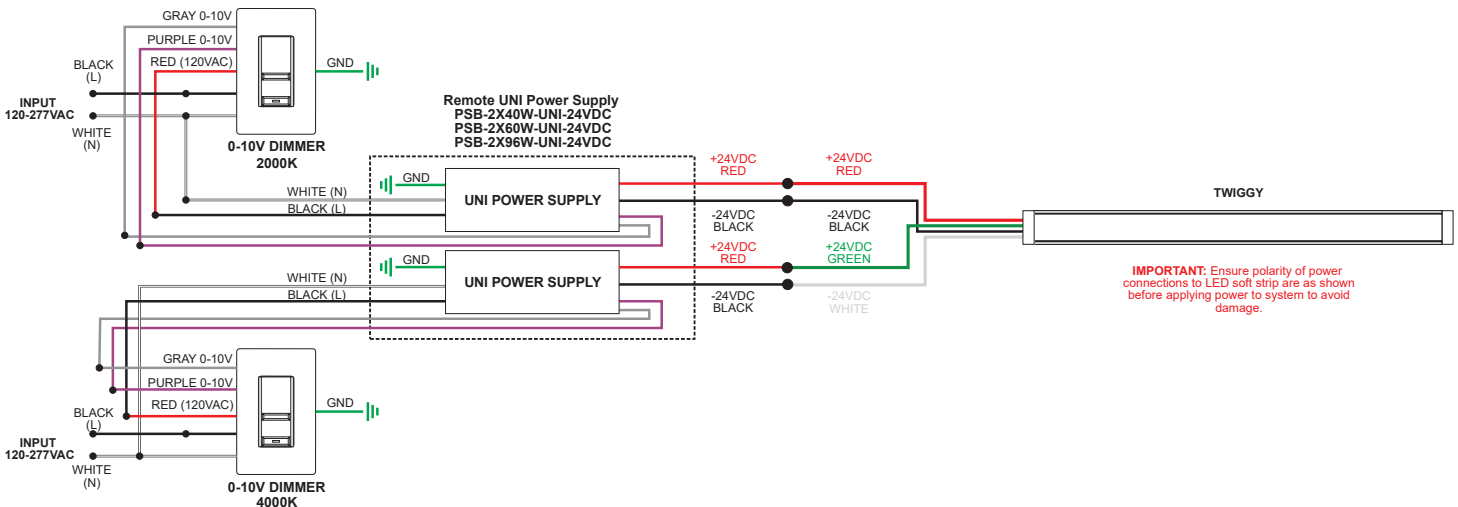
GRAY 0-10V
PURPLE 0-10V
RED (120VAC)
GND
BLACK (L)
INPUT 120-277VAC
WHITE (N)
0-10V DIMMER 2000K

Remote UNI Power Supply
PSB-2X40W-UNI-24VDC
PSB-2X60W-UNI-24VDC
PSB-2X96W-UNI-24VDC

GND
WHITE (N)
BLACK (L)
UNI POWER SUPPLY
+24VDC RED
-24VDC BLACK
+24VDC RED
-24VDC BLACK

GND
WHITE (N)
BLACK (L)
UNI POWER SUPPLY
+24VDC RED
-24VDC BLACK
+24VDC GREEN
-24VDC WHITE

TWIGGY

IMPORTANT: Ensure polarity of power connections to LED soft strip are as shown before applying power to system to avoid damage.

GRAY 0-10V
PURPLE 0-10V
RED (120VAC)
GND
BLACK (L)
INPUT 120-277VAC
WHITE (N)
0-10V DIMMER 4000K